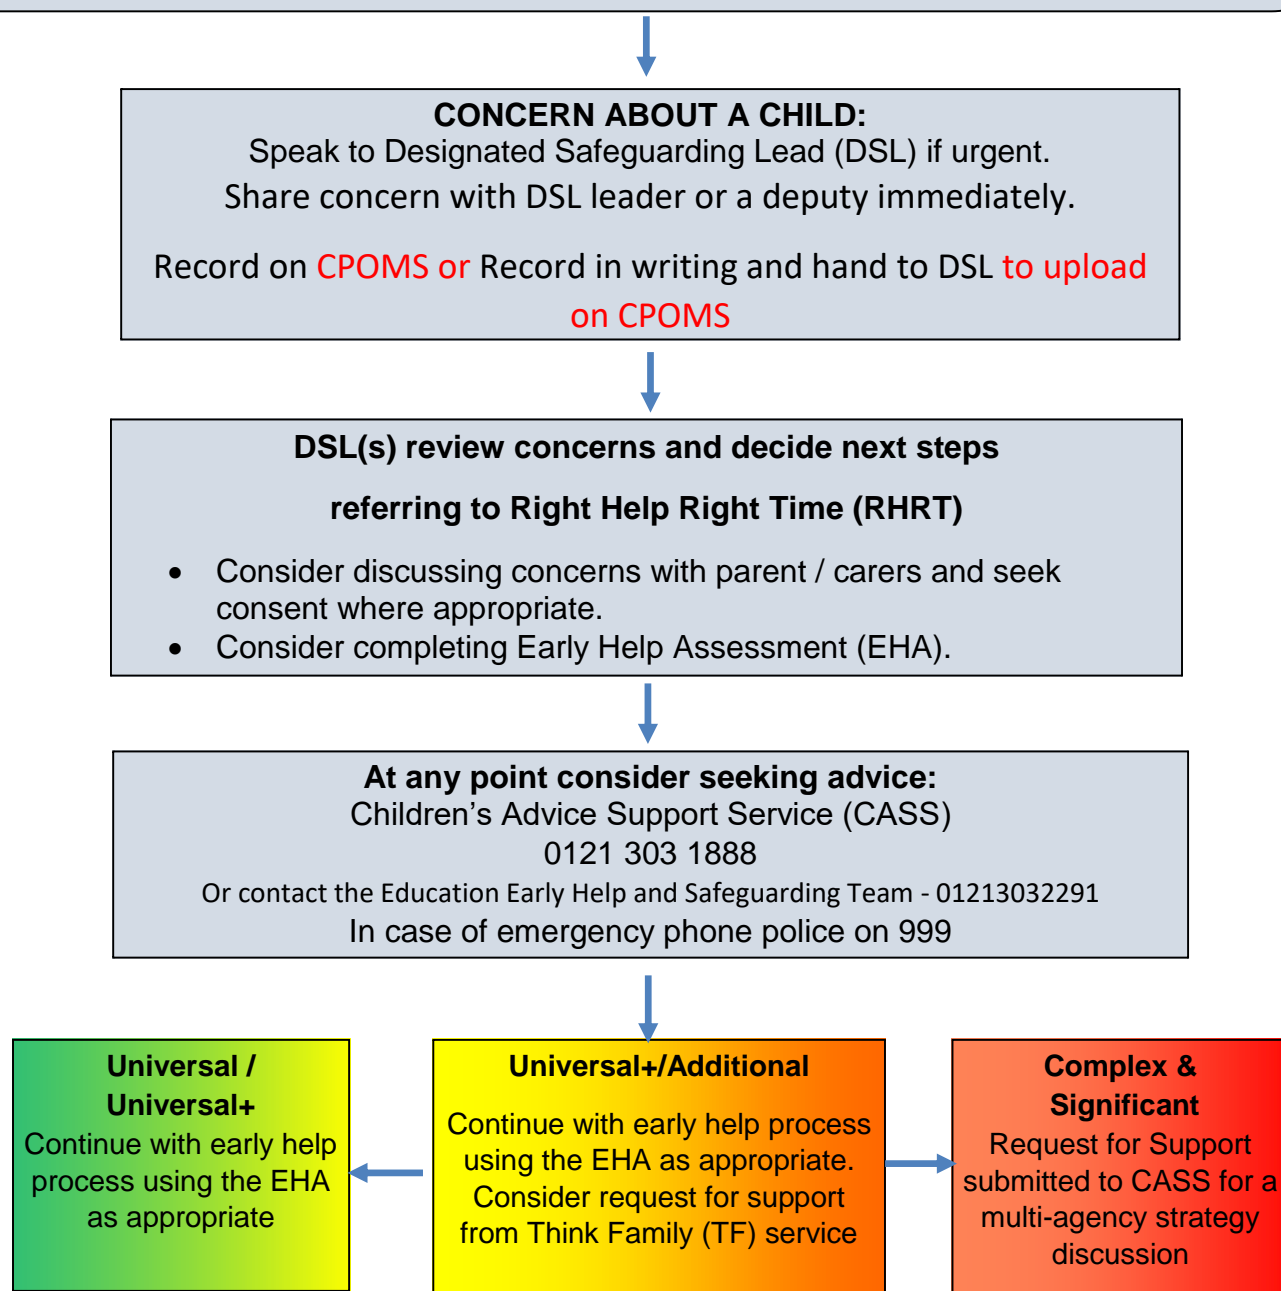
CONCERN ABOUT A CHILD:
Speak to Designated Safeguarding Lead (DSL) if urgent.
Share concern with DSL leader or a deputy immediately.

Record on CPOMS or Record in writing and hand to DSL to upload on CPOMS

DSL(s) review concerns and decide next steps

referring to Right Help Right Time (RHRT)

- Consider discussing concerns with parent / carers and seek consent where appropriate.
- Consider completing Early Help Assessment (EHA).

At any point consider seeking advice:
Children's Advice Support Service (CASS)
0121 303 1888
Or contact the Education Early Help and Safeguarding Team - 01213032291
In case of emergency phone police on 999

Universal / Universal+
Continue with early help process using the EHA as appropriate

Universal+/Additional
Continue with early help process using the EHA as appropriate. Consider request for support from Think Family (TF) service

Complex & Significant
Request for Support submitted to CASS for a multi-agency strategy discussion